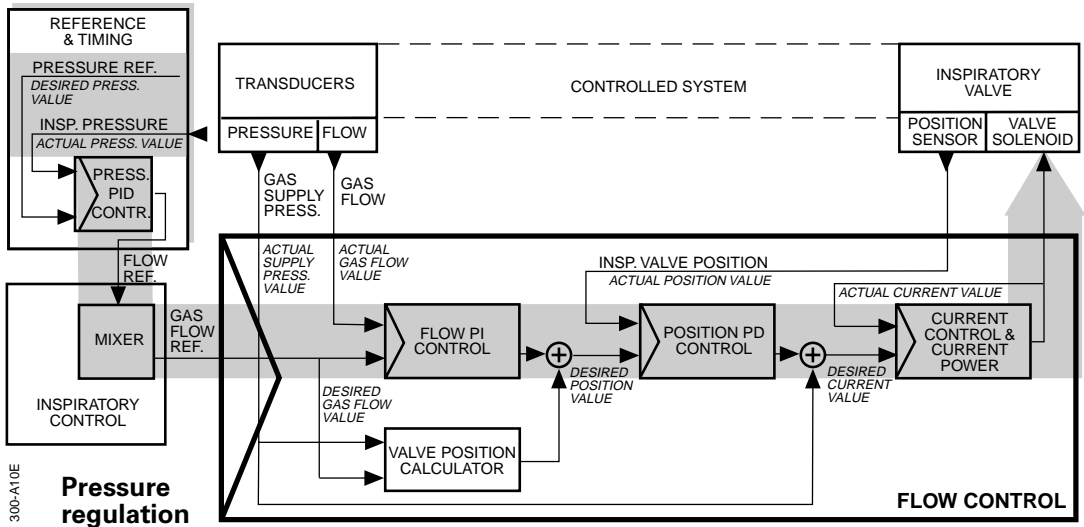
REFERENCE & TIMING

PRESSURE REF.
DESIRED PRESS. VALUE

INSP. PRESSURE
ACTUAL PRESS. VALUE

PRESS. PID CONTR.

TRANSDUCERS

PRESSURE FLOW

CONTROLLED SYSTEM

INSPIRATORY VALVE

POSITION SENSOR

VALVE SOLENOID

GAS SUPPLY PRESS.

GAS FLOW

FLOW REF.

ACTUAL SUPPLY PRESS. VALUE

ACTUAL GAS FLOW VALUE

INSP. VALVE POSITION
ACTUAL POSITION VALUE

ACTUAL CURRENT VALUE

MIXER

GAS FLOW REF.

FLOW PI CONTROL

POSITION PD CONTROL

CURRENT CONTROL & CURRENT POWER

DESIRED POSITION VALUE

DESIRED CURRENT VALUE

INSPIRATORY CONTROL

DESIRED GAS FLOW VALUE

VALVE POSITION CALCULATOR

300-A10E

Pressure regulation

FLOW CONTROL